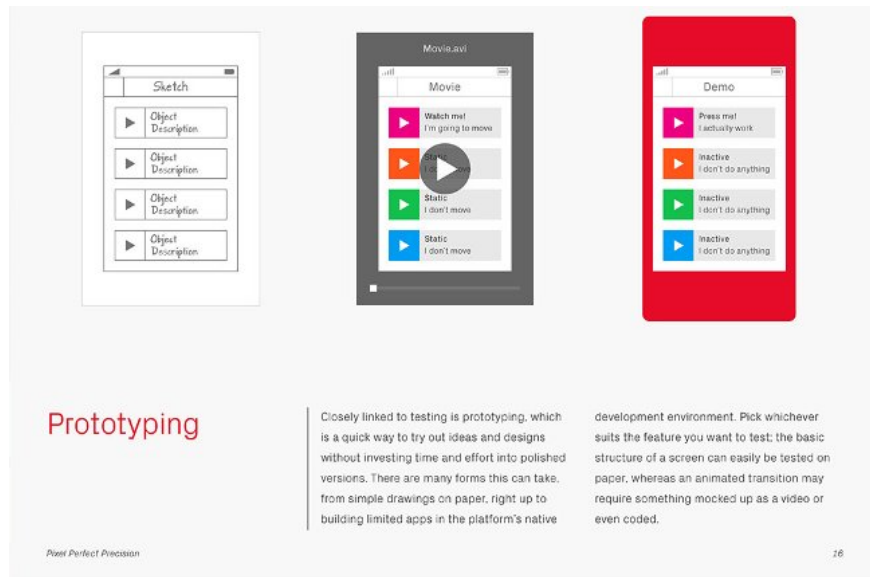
Sketch

Object Description

Object Description

Object Description

Object Description

Movie.avi

Movie

Watch me!
I'm going to move

Static
I don't move

Static
I don't move

Static
I don't move

Demo

Press me!
I actually work

Inactive
I don't do anything

Inactive
I don't do anything

Inactive
I don't do anything

Prototyping

Closely linked to testing is prototyping, which is a quick way to try out ideas and designs without investing time and effort into polished versions. There are many forms this can take, from simple drawings on paper, right up to building limited apps in the platform's native development environment. Pick whichever suits the feature you want to test; the basic structure of a screen can easily be tested on paper, whereas an animated transition may require something mocked up as a video or even coded.

Pixel Perfect Precision

16